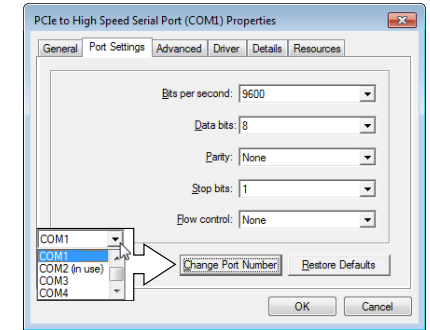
PCIe to High Speed Serial Port (COM1) Properties

General | Port Settings | Advanced | Driver | Details | Resources

Bits per second: 9600

Data bits: 8

Parity: None

Stop bits: 1

Flow control: None

COM1
COM1
COM2 (in use)
COM3
COM4

Change Port Number | Restore Defaults

OK | Cancel